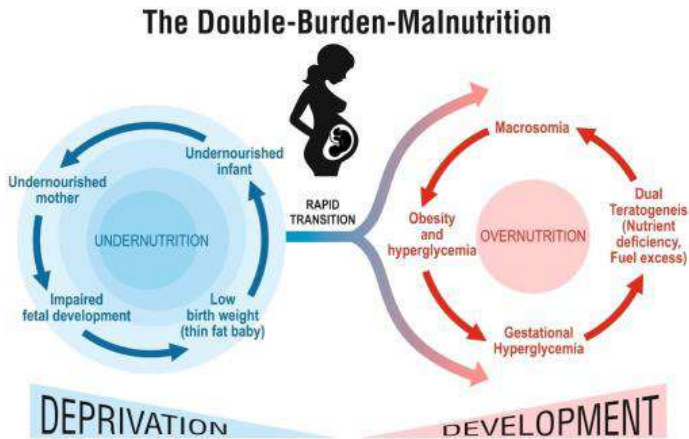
The Double-Burden-Malnutrition

Undernourished infant

Undernourished mother

UNDERNUTRITION

Impaired fetal development

Low birth weight (thin fat baby)

RAPID TRANSITION

Macrosomia

Obesity and hyperglycemia

OVERNUTRITION

Dual Teratogeneis (Nutrient deficiency, Fuel excess)

Gestational Hyperglycemia

DEPRIVATION

DEVELOPMENT